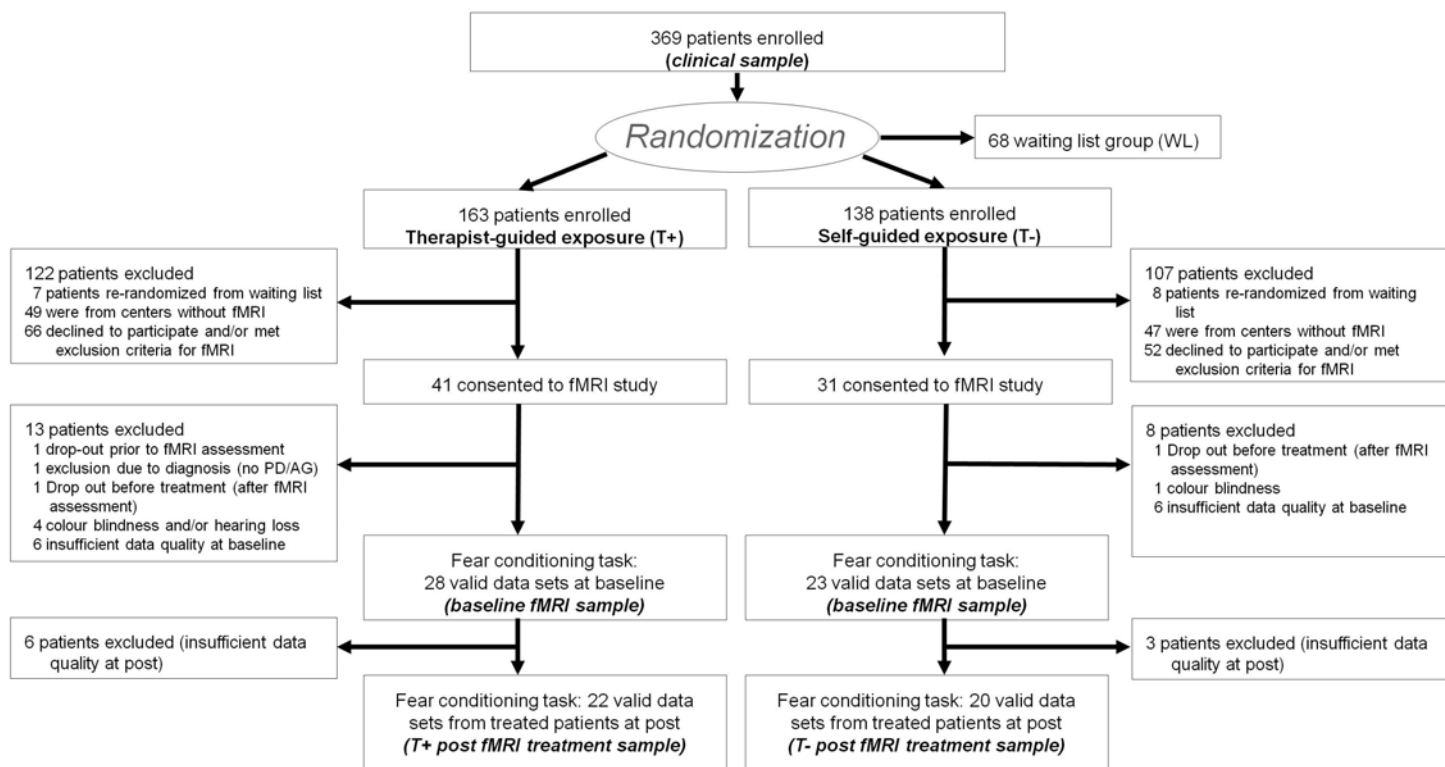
369 patients enrolled
(clinical sample)

Randomization

68 waiting list group (WL)

163 patients enrolled
Therapist-guided exposure (T+)

138 patients enrolled
Self-guided exposure (T-)

122 patients excluded
7 patients re-randomized from waiting list
49 were from centers without fMRI
66 declined to participate and/or met exclusion criteria for fMRI

107 patients excluded
8 patients re-randomized from waiting list
47 were from centers without fMRI
52 declined to participate and/or met exclusion criteria for fMRI

41 consented to fMRI study

31 consented to fMRI study

13 patients excluded
1 drop-out prior to fMRI assessment
1 exclusion due to diagnosis (no PD/AG)
1 Drop out before treatment (after fMRI assessment)
4 colour blindness and/or hearing loss
6 insufficient data quality at baseline

8 patients excluded
1 Drop out before treatment (after fMRI assessment)
1 colour blindness
6 insufficient data quality at baseline

Fear conditioning task:
28 valid data sets at baseline
(baseline fMRI sample)

Fear conditioning task:
23 valid data sets at baseline
(baseline fMRI sample)

6 patients excluded (insufficient data quality at post)

3 patients excluded (insufficient data quality at post)

Fear conditioning task: 22 valid data sets from treated patients at post
(T+ post fMRI treatment sample)

Fear conditioning task: 20 valid data sets from treated patients at post
(T- post fMRI treatment sample)